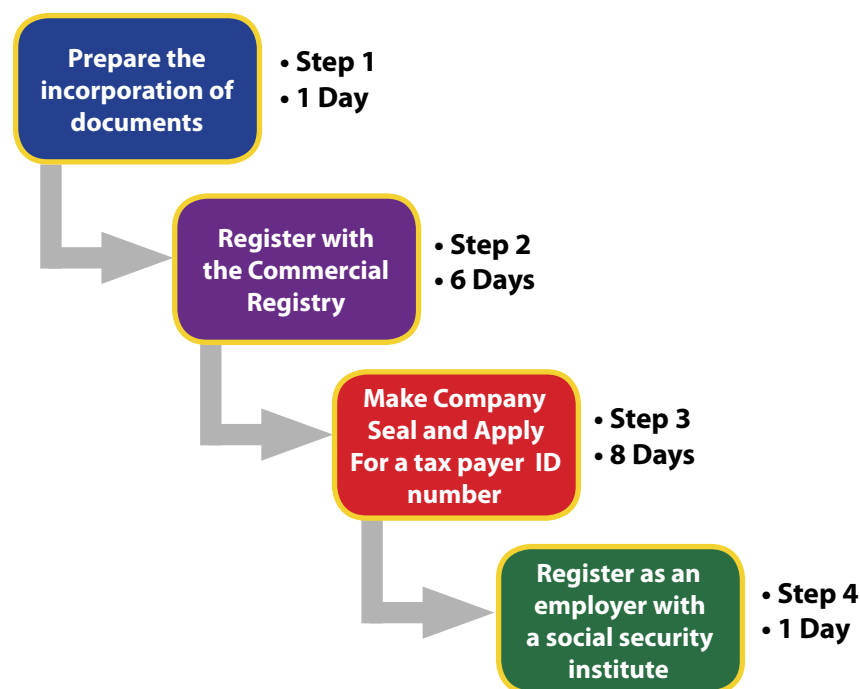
Prepare the incorporation of documents

• Step 1
• 1 Day

Register with the Commercial Registry

• Step 2
• 6 Days

Make Company Seal and Apply For a tax payer ID number

• Step 3
• 8 Days

Register as an employer with a social security institute

• Step 4
• 1 Day